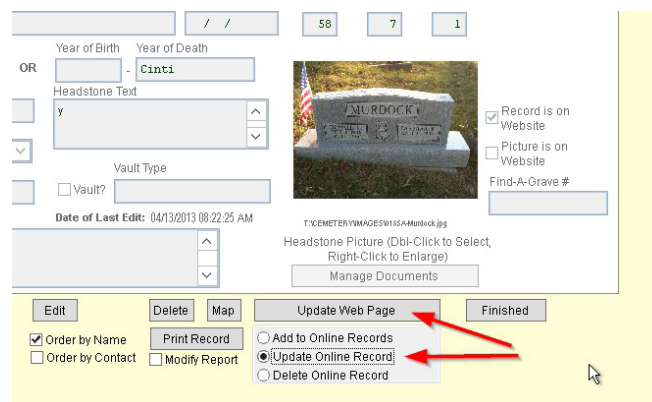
/ /
58
7
1
Year of Birth
Year of Death
OR
-
Cinti
Headstone Text
y
MURDOCK
Record is on Website
Picture is on Website
Find-A-Grave #
Vault Type
Vault?
Date of Last Edit: 04/13/2013 08:22:25 AM
T:\CEMETERY\IMAGES\18SA-Murdock.jpg
Headstone Picture (Dbl-Click to Select, Right-Click to Enlarge)
Manage Documents
Edit
Delete
Map
Update Web Page
Finished
Order by Name
Order by Contact
Print Record
Modify Report
Add to Online Records
Update Online Record
Delete Online Record